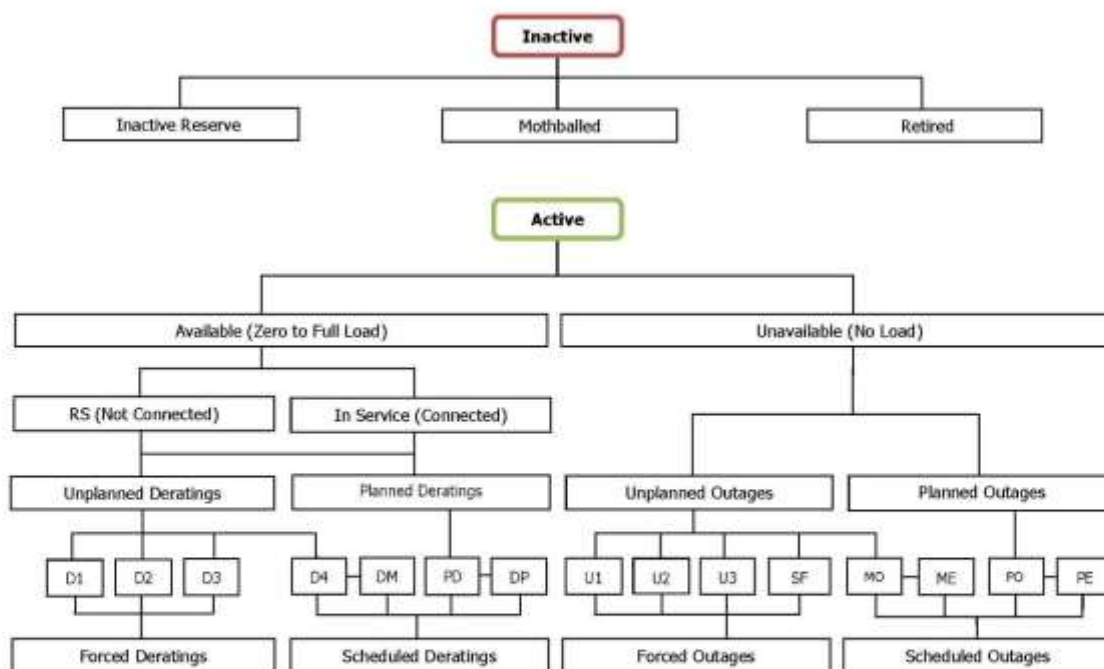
Inactive

Inactive Reserve

Mothballed

Retired

Active

Available (Zero to Full Load)

Unavailable (No Load)

RS (Not Connected)

In Service (Connected)

Unplanned Deratings

Planned Deratings

Unplanned Outages

Planned Outages

D1

D2

D3

D4

DM

PD

DP

U1

U2

U3

SF

MO

ME

PO

PE

Forced Deratings

Scheduled Deratings

Forced Outages

Scheduled Outages